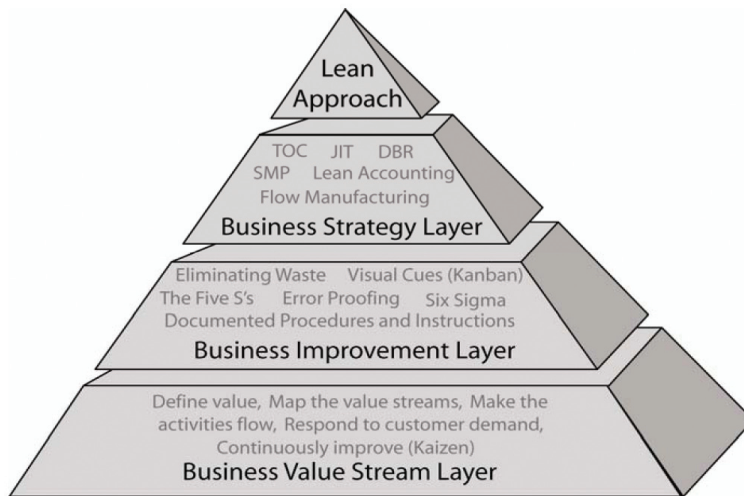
Lean Approach

TOC JIT DBR
SMP Lean Accounting
Flow Manufacturing
Business Strategy Layer

Eliminating Waste Visual Cues (Kanban)
The Five S's Error Proofing Six Sigma
Documented Procedures and Instructions
Business Improvement Layer

Define value, Map the value streams, Make the activities flow, Respond to customer demand, Continuously improve (Kaizen)
Business Value Stream Layer